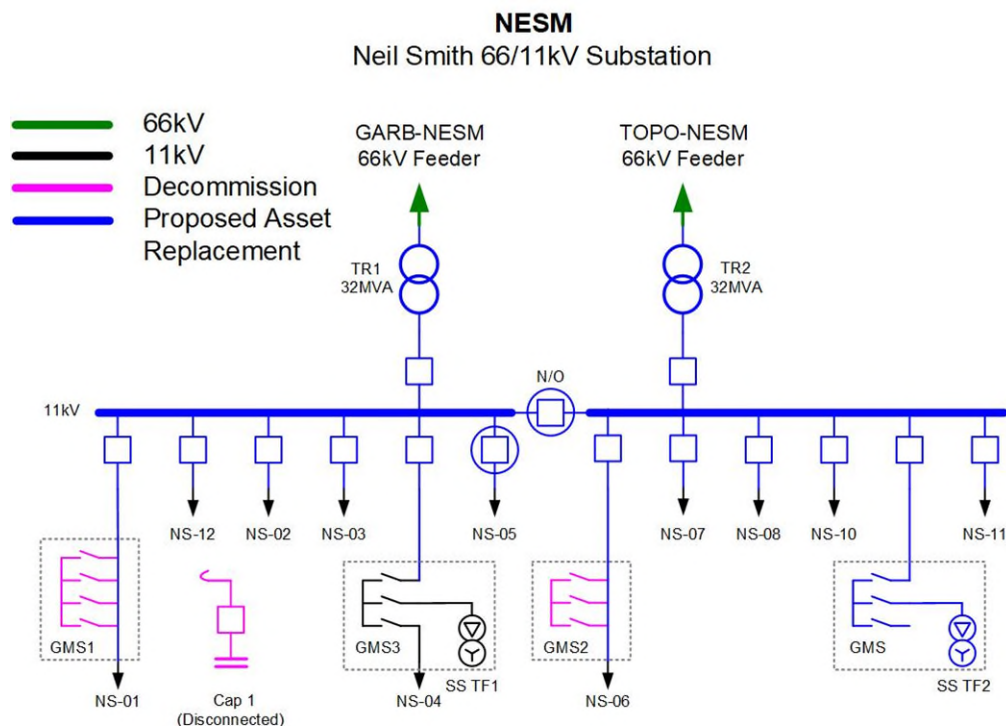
NESM
Neil Smith 66/11kV Substation

66kV
11kV
Decommission
Proposed Asset Replacement

GARB-NESM
66kV Feeder

TOPO-NESM
66kV Feeder

TR1
32MVA

TR2
32MVA

N/O

11kV

NS-12
NS-02
NS-03
NS-05
NS-07
NS-08
NS-10
NS-11

GMS1
Cap 1
(Disconnected)
GMS3
SS TF1
GMS2
GMS
SS TF2

NS-01
NS-04
NS-06